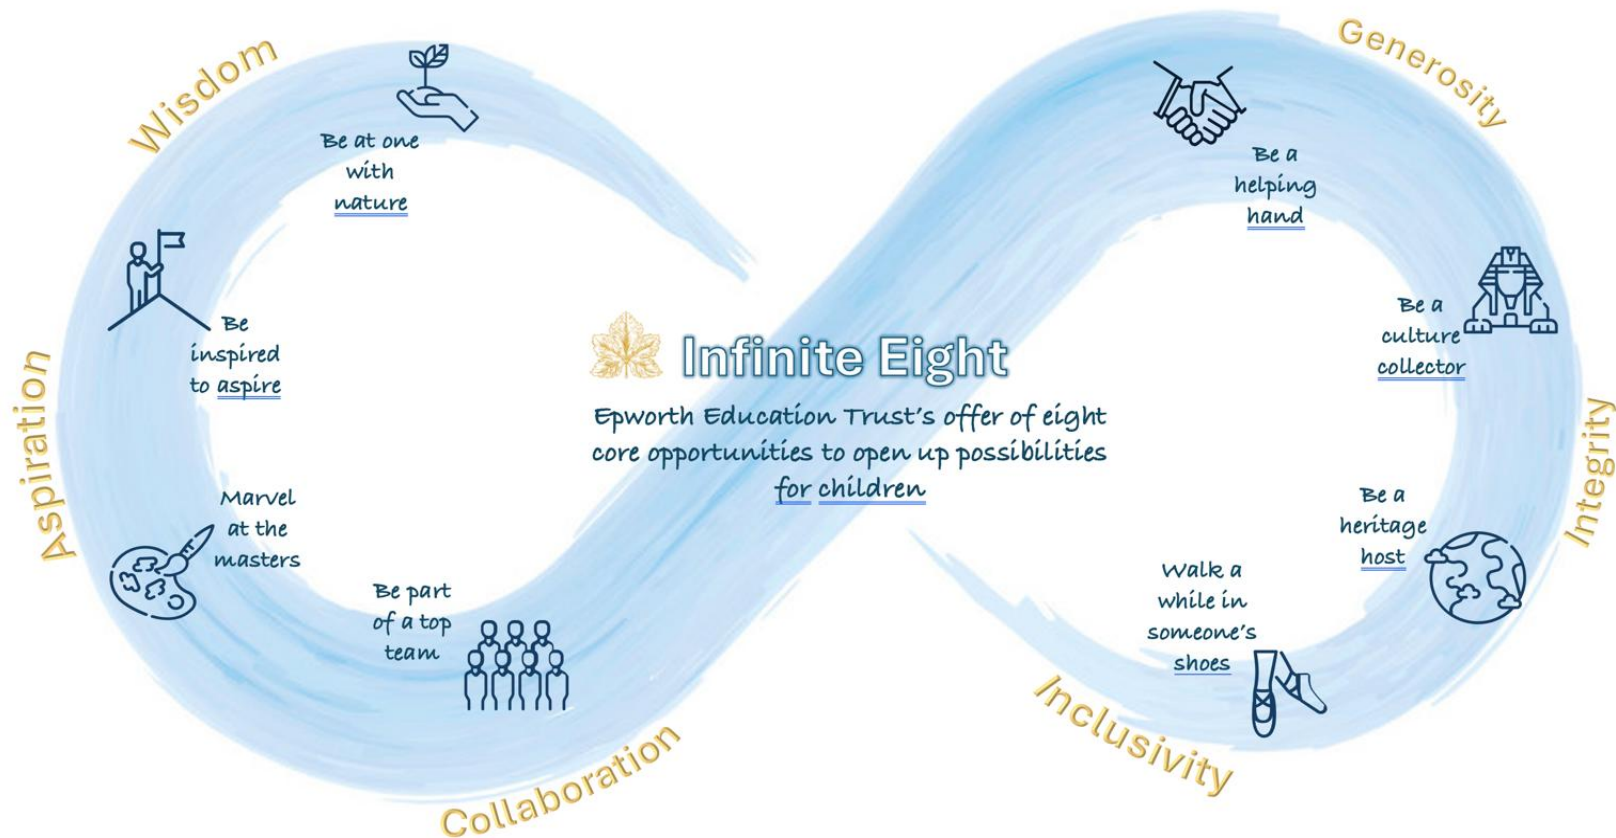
Wisdom

Be at one with nature

Generosity

Be a helping hand

Be inspired to aspire

Aspiration

Infinite Eight

Epworth Education Trust's offer of eight core opportunities to open up possibilities for children

Be a culture collector

Integrity

Marvel at the masters

Be part of a top team

Collaboration

Walk a while in someone's shoes

Inclusivity

Be a heritage host